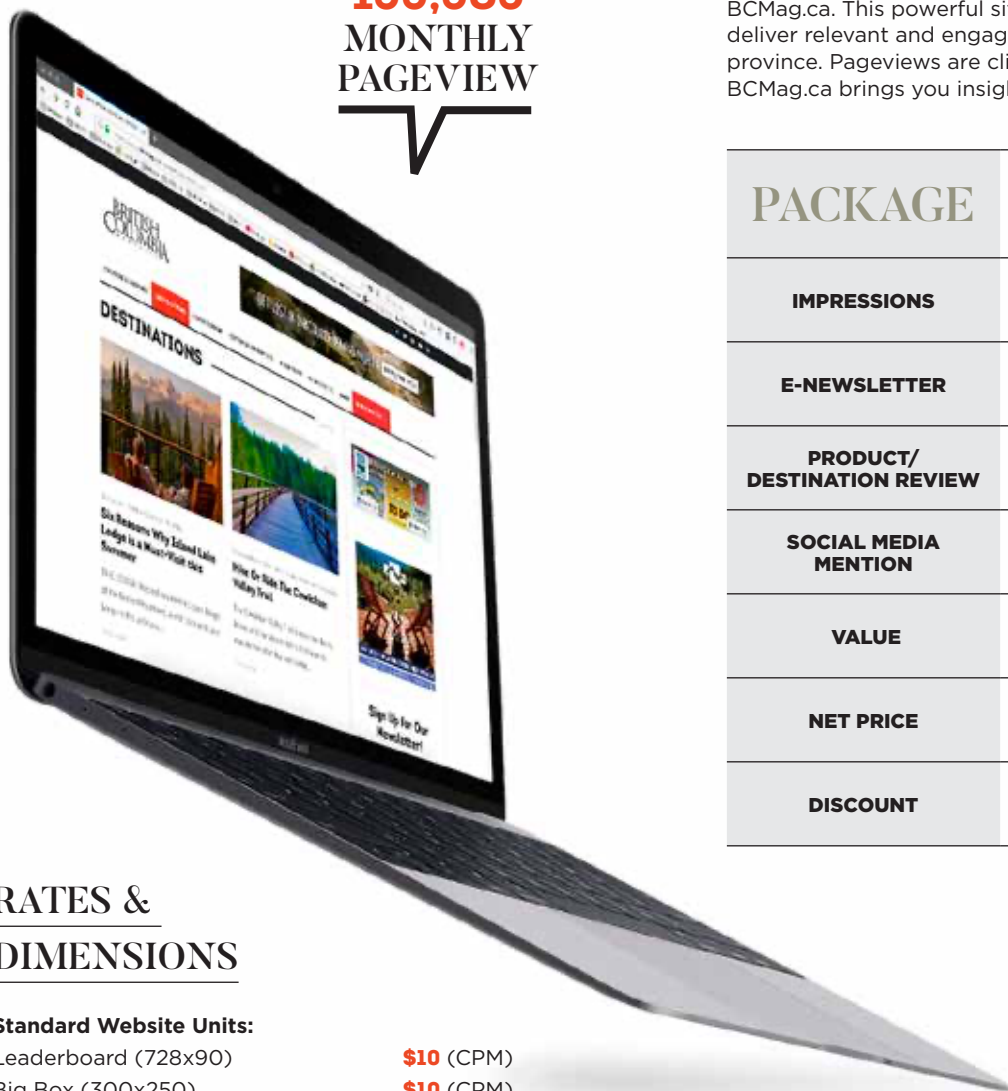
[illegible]
MONTHLY
PAGEVIEW

BCMag.ca. This powerful si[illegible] deliver relevant and engag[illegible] province. Pageviews are cl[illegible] BCMag.ca brings you insig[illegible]

BRITISH COLUMBIA

DESTINATIONS

Six Reasons Why Island Lake Lodge is a Must-Visit this Summer

Hike Or Ride The Cowichan Valley Trail

Sign Up For Our Newsletter!

| PACKAGE |
|---|
| IMPRESSIONS |
| E-NEWSLETTER |
| PRODUCT/ DESTINATION REVIEW |
| SOCIAL MEDIA MENTION |
| VALUE |
| NET PRICE |
| DISCOUNT |

RATES & DIMENSIONS

Standard Website Units:
Leaderboard (728x90) $10 (CPM)
Big Box (300x250) $10 (CPM)